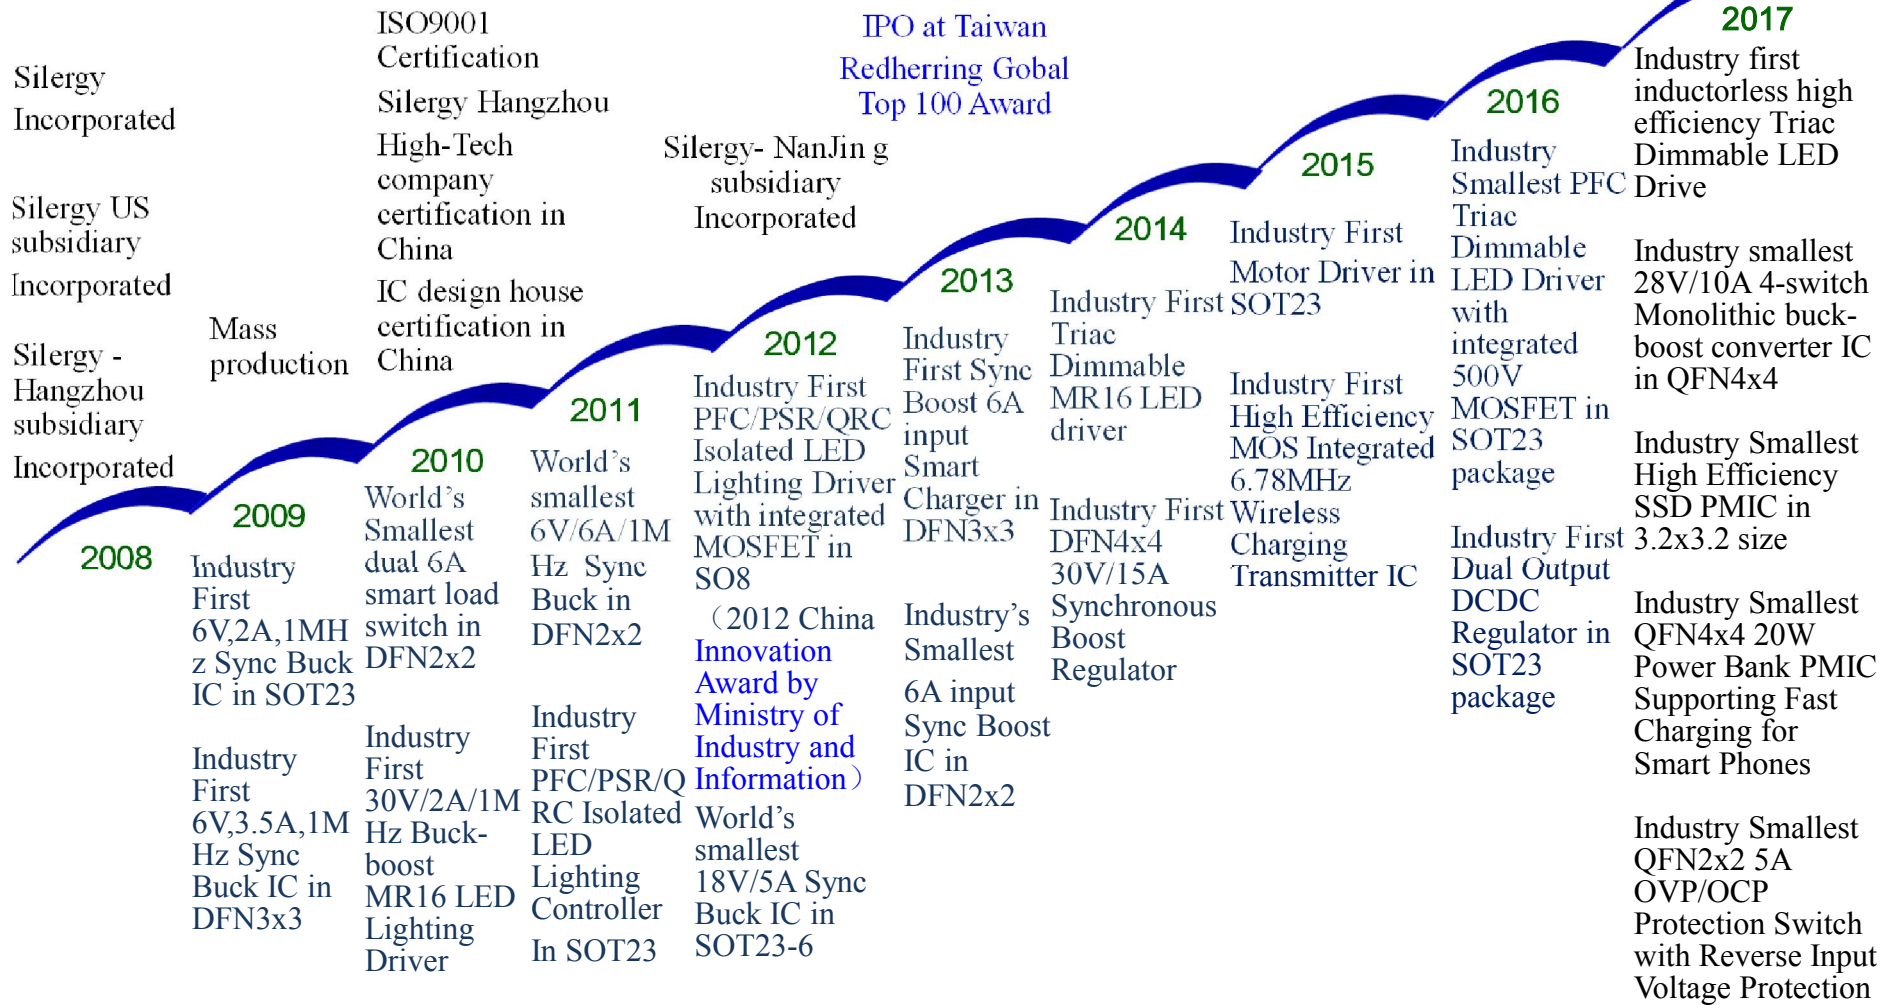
Silergy Incorporated

Silergy US subsidiary Incorporated

Silergy - Hangzhou subsidiary Incorporated

2008

Mass production

2009

Industry First 6V,2A,1MHz Sync Buck IC in SOT23

Industry First 6V,3.5A,1MHz Sync Buck IC in DFN3x3

ISO9001 Certification

Silergy Hangzhou High-Tech company certification in China

IC design house certification in China

2010

World's Smallest dual 6A smart load switch in DFN2x2

Industry First 30V/2A/1MHz Buck-boost MR16 LED Lighting Driver

2011

World's smallest 6V/6A/1MHz Sync Buck in DFN2x2

Industry First PFC/PSR/QRC Isolated LED Lighting Controller In SOT23

Silergy- NanJin g subsidiary Incorporated

IPO at Taiwan

Redherring Gobal Top 100 Award

2012

Industry First PFC/PSR/QRC Isolated LED Lighting Driver with integrated MOSFET in SO8

（2012 China Innovation Award by Ministry of Industry and Information）

World's smallest 18V/5A Sync Buck IC in SOT23-6

2013

Industry First Sync Boost 6A input Smart Charger in DFN3x3

Industry's Smallest 6A input Sync Boost IC in DFN2x2

2014

Industry First Triac Dimmable MR16 LED driver

Industry First DFN4x4 30V/15A Synchronous Boost Regulator

2015

Industry First Motor Driver in SOT23

Industry First High Efficiency MOS Integrated 6.78MHz Wireless Charging Transmitter IC

2016

Industry Smallest PFC Triac Dimmable LED Driver with integrated 500V MOSFET in SOT23 package

Industry First Dual Output DCDC Regulator in SOT23 package

2017

Industry first inductorless high efficiency Triac Dimmable LED Drive

Industry smallest 28V/10A 4-switch Monolithic buck-boost converter IC in QFN4x4

Industry Smallest High Efficiency SSD PMIC in 3.2x3.2 size

Industry Smallest QFN4x4 20W Power Bank PMIC Supporting Fast Charging for Smart Phones

Industry Smallest QFN2x2 5A OVP/OCP Protection Switch with Reverse Input Voltage Protection